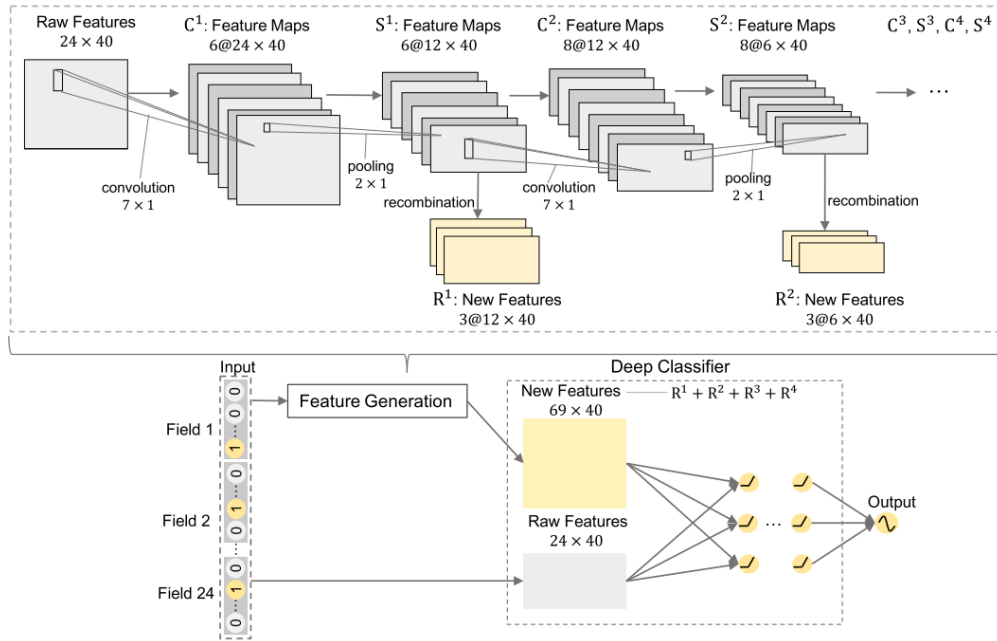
Raw Features
$24 \times 40$

$C^1$: Feature Maps
$6@24 \times 40$

$S^1$: Feature Maps
$6@12 \times 40$

$C^2$: Feature Maps
$8@12 \times 40$

$S^2$: Feature Maps
$8@6 \times 40$

$C^3, S^3, C^4, S^4$

…

convolution
$7 \times 1$

pooling
$2 \times 1$

recombination

convolution
$7 \times 1$

pooling
$2 \times 1$

recombination

$R^1$: New Features
$3@12 \times 40$

$R^2$: New Features
$3@6 \times 40$

Input

Field 1

0
0
⋮
1

Field 2

0
1
⋮
0

Field 24

0
1
⋮
0

Feature Generation

Deep Classifier

New Features
$69 \times 40$

$R^1 + R^2 + R^3 + R^4$

Raw Features
$24 \times 40$

…

Output